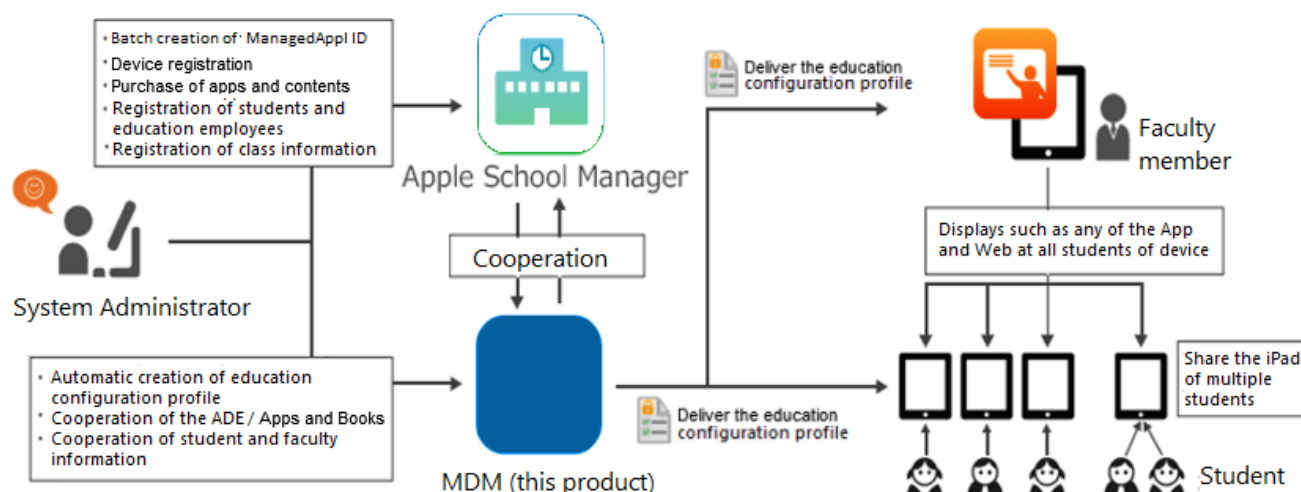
• Batch creation of· ManagedAppl ID
• Device registration
• Purchase of apps and contents
• Registration of students and education employees
• Registration of class information

Apple School Manager

Deliver the education configuration profile

Faculty member

System Administrator

Cooperation

Displays such as any of the App and Web at all students of device

• Automatic creation of education configuration profile
• Cooperation of the ADE / Apps and Books
• Cooperation of student and faculty information

Deliver the education configuration profile

Share the iPad of multiple students

MDM (this product)

Student